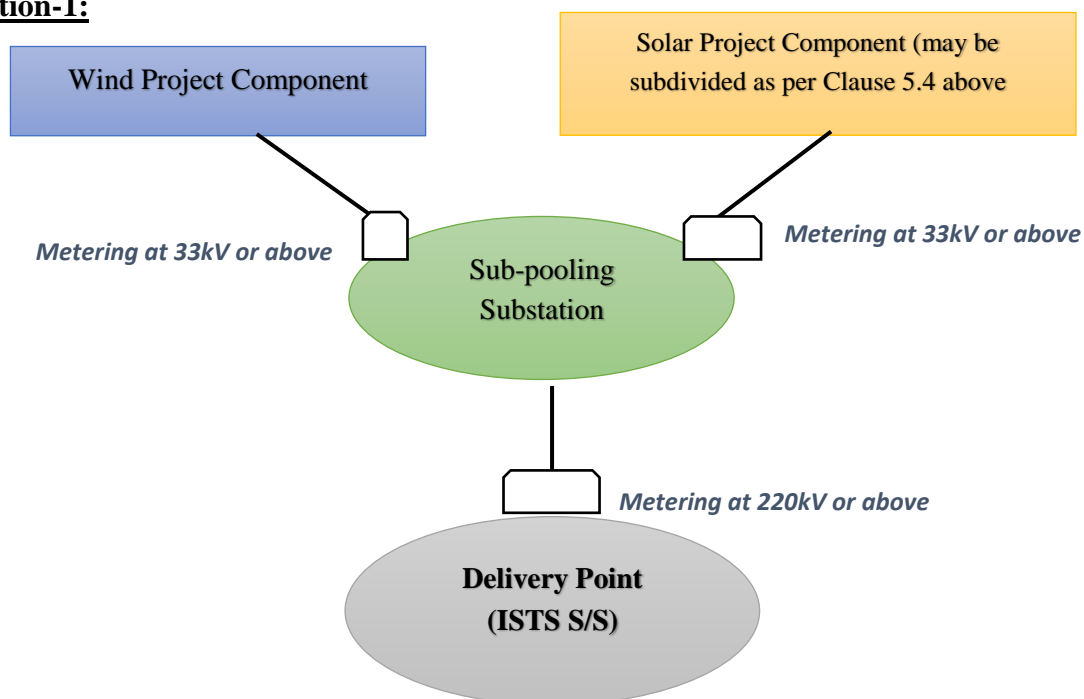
tion-1:

Wind Project Component

Solar Project Component (may be subdivided as per Clause 5.4 above

Metering at 33kV or above

Metering at 33kV or above

Sub-pooling Substation

Metering at 220kV or above

Delivery Point (ISTS S/S)